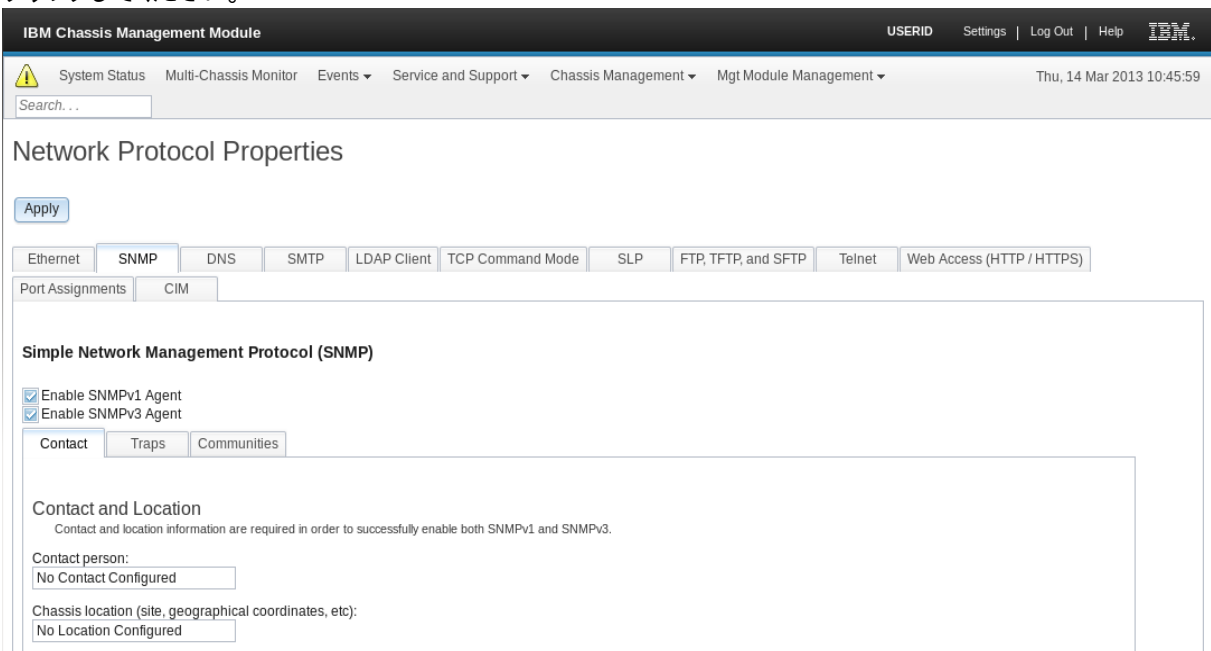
IBM Chassis Management Module

USERID Settings | Log Out | Help IBM.

System Status Multi-Chassis Monitor Events ▾ Service and Support ▾ Chassis Management ▾ Mgt Module Management ▾

Thu, 14 Mar 2013 10:45:59

Search. . .

Network Protocol Properties

Apply

Ethernet SNMP DNS SMTP LDAP Client TCP Command Mode SLP FTP, TFTP, and SFTP Telnet Web Access (HTTP / HTTPS)

Port Assignments CIM

Simple Network Management Protocol (SNMP)

Enable SNMPv1 Agent
Enable SNMPv3 Agent

Contact Traps Communities

Contact and Location

Contact and location information are required in order to successfully enable both SNMPv1 and SNMPv3.

Contact person:
No Contact Configured

Chassis location (site, geographical coordinates, etc):
No Location Configured